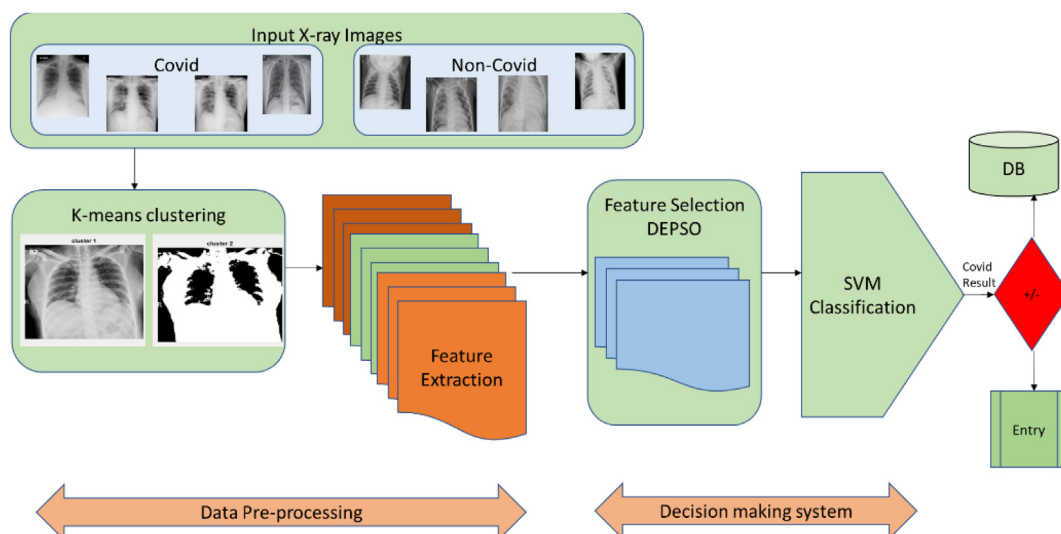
Input X-ray Images

Covid

Non-Covid

K-means clustering

cluster 1

cluster 2

Feature Extraction

Feature Selection DEPSO

SVM Classification

Covid Result

+/-

DB

Entry

Data Pre-processing

Decision making system